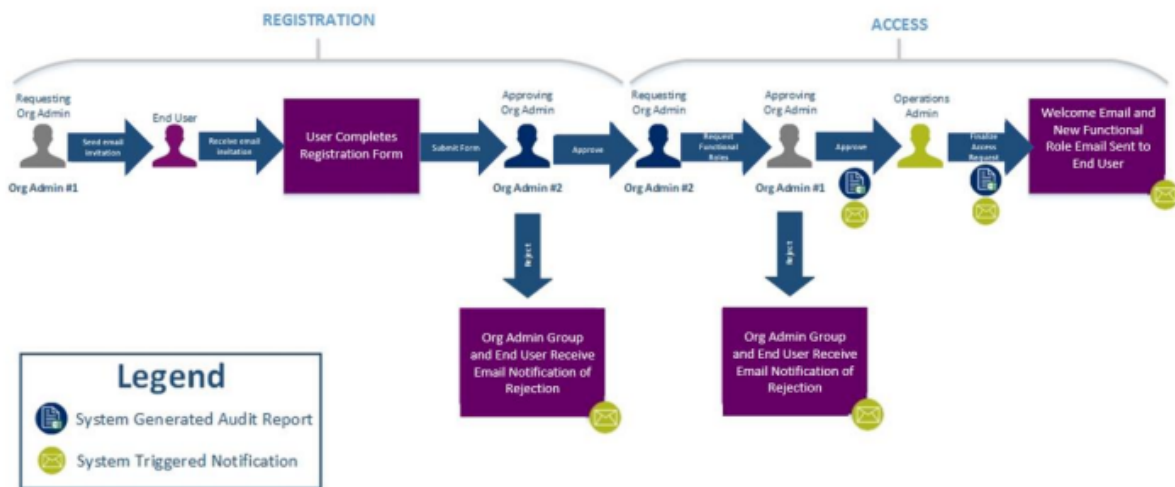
REGISTRATION

ACCESS

Requesting Org Admin

Org Admin #1

Send email invitation

End User

Receive email invitation

User Completes Registration Form

Submit Form

Approving Org Admin

Org Admin #2

Approve

Reject

Org Admin Group and End User Receive Email Notification of Rejection

Requesting Org Admin

Org Admin #2

Request Functional Roles

Approving Org Admin

Org Admin #1

Reject

Org Admin Group and End User Receive Email Notification of Rejection

Approve

Operations Admin

Finalize Access Request

Welcome Email and New Functional Role Email Sent to End User

Legend

System Generated Audit Report

System Triggered Notification